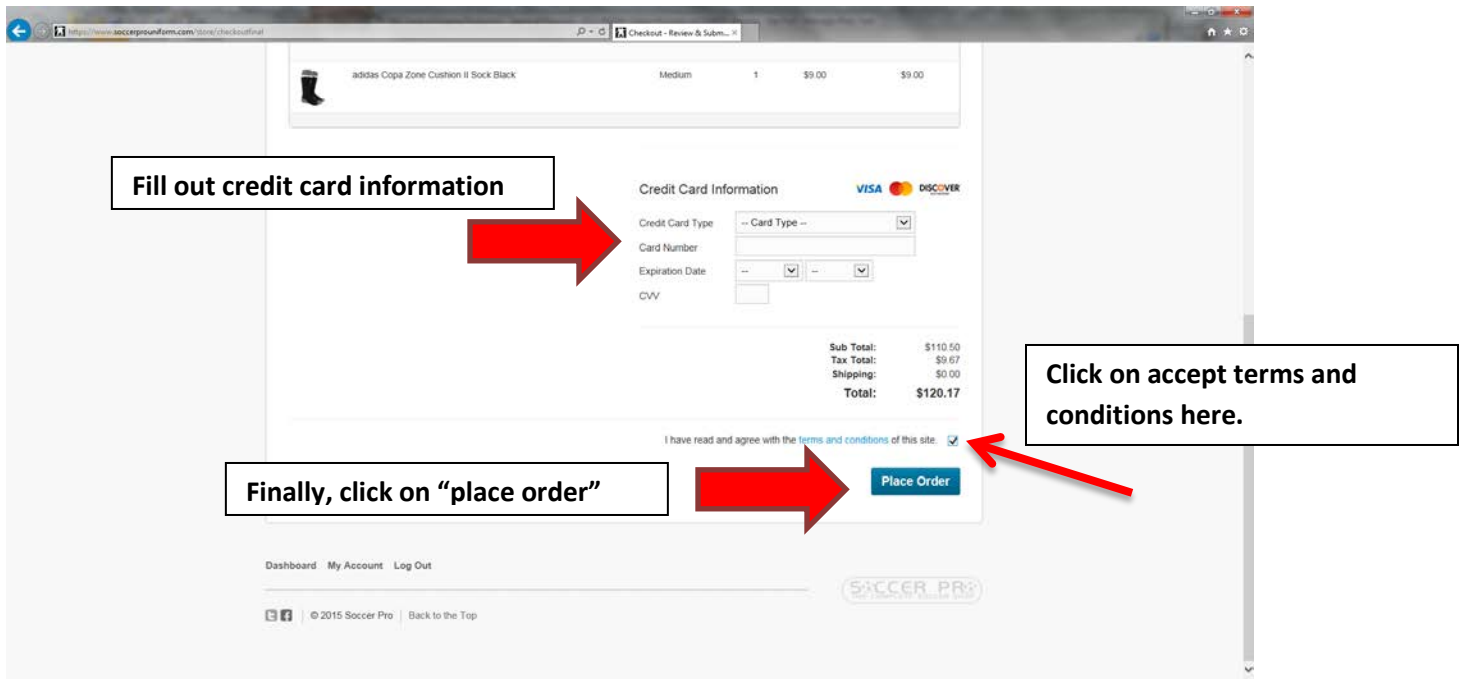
https://www.soccerprouniform.com/store/checkoutfinal

Checkout - Review & Subm...

adidas Copa Zone Cushion II Sock Black | Medium | 1 | $9.00 | $9.00

Fill out credit card information

Credit Card Information

VISA DISCOVER

Credit Card Type -- Card Type --

Card Number

Expiration Date -- --

CVV

Sub Total: $110.50
Tax Total: $9.67
Shipping: $0.00
Total: $120.17

Click on accept terms and conditions here.

I have read and agree with the terms and conditions of this site.

Finally, click on "place order"

Place Order

Dashboard My Account Log Out

SOCCER PRO

© 2015 Soccer Pro | Back to the Top